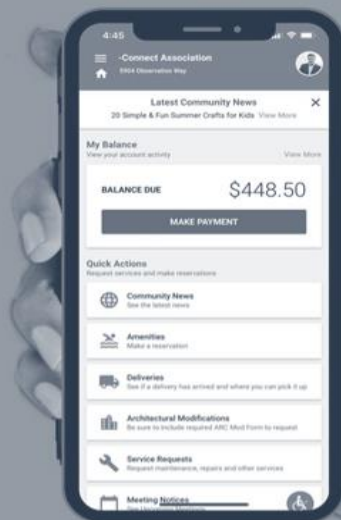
4:45

-Connect Association
5904 Observation Way

Latest Community News
20 Simple & Fun Summer Crafts for Kids View More

My Balance
View your account activity
View More

BALANCE DUE $448.50

MAKE PAYMENT

Quick Actions
Request services and make reservations

Community News
See the latest news

Amenities
Make a reservation

Deliveries
See if a delivery has arrived and where you can pick it up

Architectural Modifications
Be sure to include required ARC Mod Form to request

Service Requests
Request maintenance, repairs and other services

Meeting Notices
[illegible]